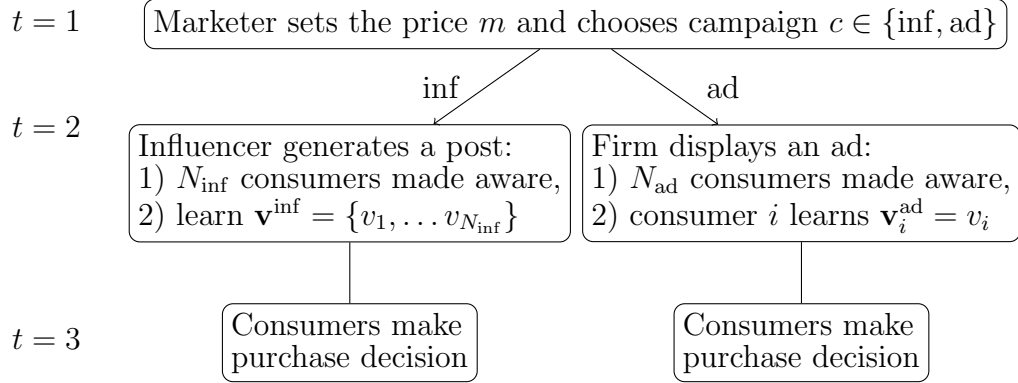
$t = 1$

Marketer sets the price $m$ and chooses campaign $c \in \{\text{inf}, \text{ad}\}$

inf

ad

$t = 2$

Influencer generates a post:
1) $N_{\text{inf}}$ consumers made aware,
2) learn $\mathbf{v}^{\text{inf}} = \{v_1, \ldots v_{N_{\text{inf}}}\}$

Firm displays an ad:
1) $N_{\text{ad}}$ consumers made aware,
2) consumer $i$ learns $\mathbf{v}_i^{\text{ad}} = v_i$

$t = 3$

Consumers make purchase decision

Consumers make purchase decision